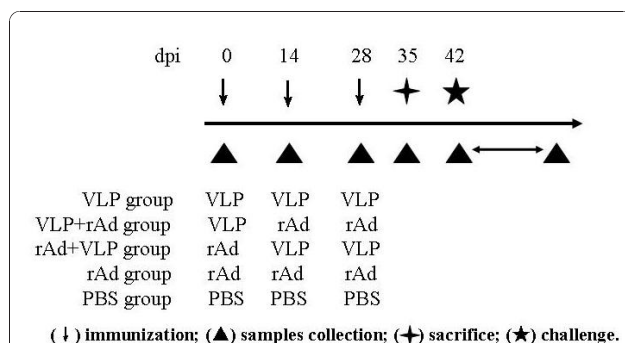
dpi 0 14 28 35 42

| | | | |
|---|---|---|---|
| VLP group | VLP | VLP | VLP |
| VLP+rAd group | VLP | rAd | rAd |
| rAd+VLP group | rAd | VLP | VLP |
| rAd group | rAd | rAd | rAd |
| PBS group | PBS | PBS | PBS |

(↓) immunization; (▲) samples collection; (✦) sacrifice; (★) challenge.